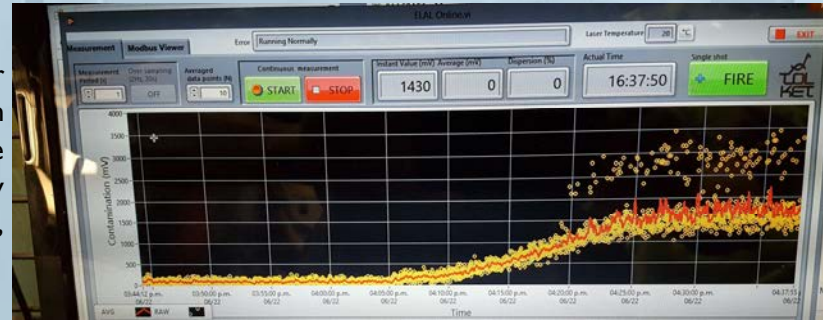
ELAL Online.vi

Measurement | Modbus Viewer

Error Running Normally

Laser Temperature 20 °C

EXIT

Measurement period (s) 1

Over sampling (2Hz, 3Hz) OFF

Averaged data points (N) 10

Continuous measurement

START

STOP

Instant Value (mV) 1430

Average (mV) 0

Dispersion (%) 0

Actual Time 16:37:50

Single shot

FIRE

LOLKET

Contamination (mV)

4000

3500

3000

2500

2000

1500

1000

500

0

03:44:12 p.m. 06/22

03:50:00 p.m. 06/22

03:55:00 p.m. 06/22

04:00:00 p.m. 06/22

04:05:00 p.m. 06/22

04:10:00 p.m. 06/22

04:15:00 p.m. 06/22

04:20:00 p.m. 06/22

04:25:00 p.m. 06/22

04:30:00 p.m. 06/22

04:37:55 p. 06/22

Time

AVG

RAW